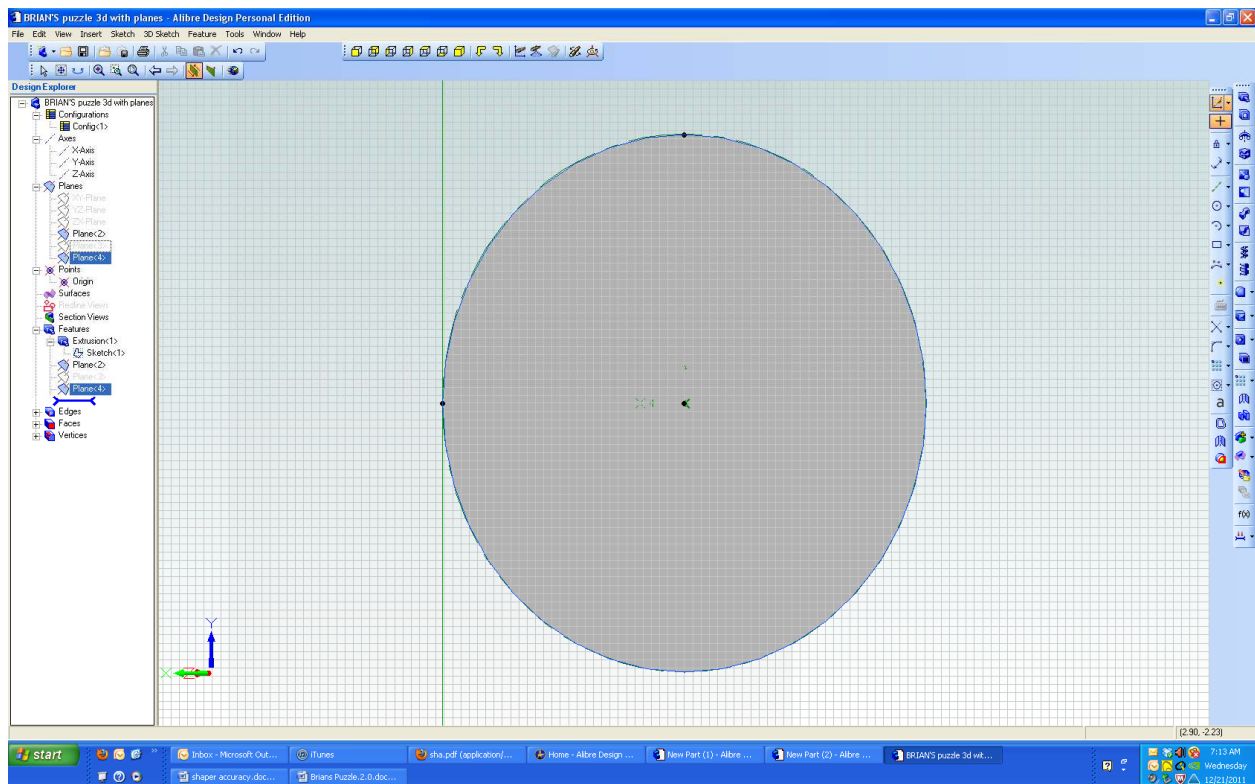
BRIAN'S puzzle 3d with planes - Alibre Design Personal Edition

File Edit View Insert Sketch 3D Sketch Feature Tools Window Help

Design Explorer

BRIAN'S puzzle 3d with planes
Configurations
Config<1>
Axes
X-Axis
Y-Axis
Z-Axis
Planes
XY-Plane
YZ-Plane
ZX-Plane
Plane<2>
Plane<3>
Plane<4>
Points
Origin
Surfaces
Redline Views
Section Views
Features
Extrusion<1>
Sketch<1>
Plane<2>
Plane<3>
Plane<4>
Edges
Faces
Vertices

a

f(x)

Y

X

(2.90, -2.23)

start

Inbox - Microsoft Out...
iTunes
sha.pdf (application/...
Home - Alibre Design ...
New Part (1) - Alibre ...
New Part (2) - Alibre ...
BRIAN'S puzzle 3d wit...
shaper accuracy.doc...
Brians Puzzle.2.0.doc...

7:13 AM
Wednesday
12/21/2011